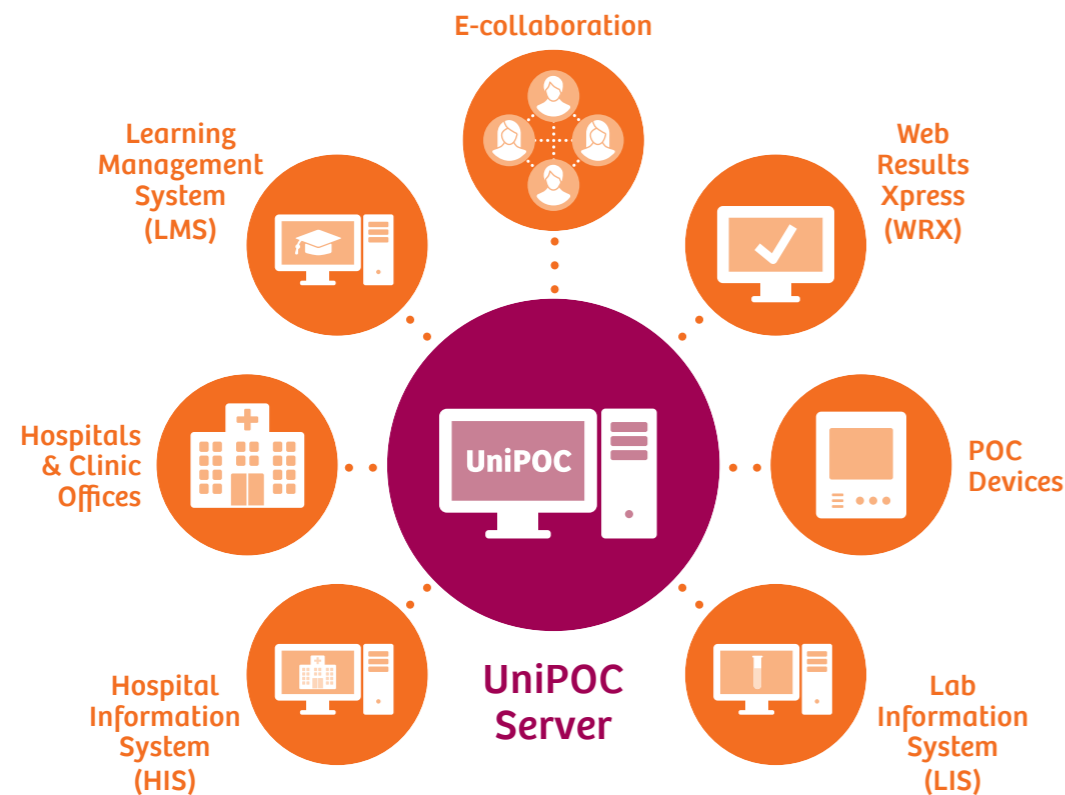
E-collaboration

Learning Management System (LMS)

Web Results Xpress (WRX)

Hospitals & Clinic Offices

UniPOC

POC Devices

Hospital Information System (HIS)

UniPOC Server

Lab Information System (LIS)